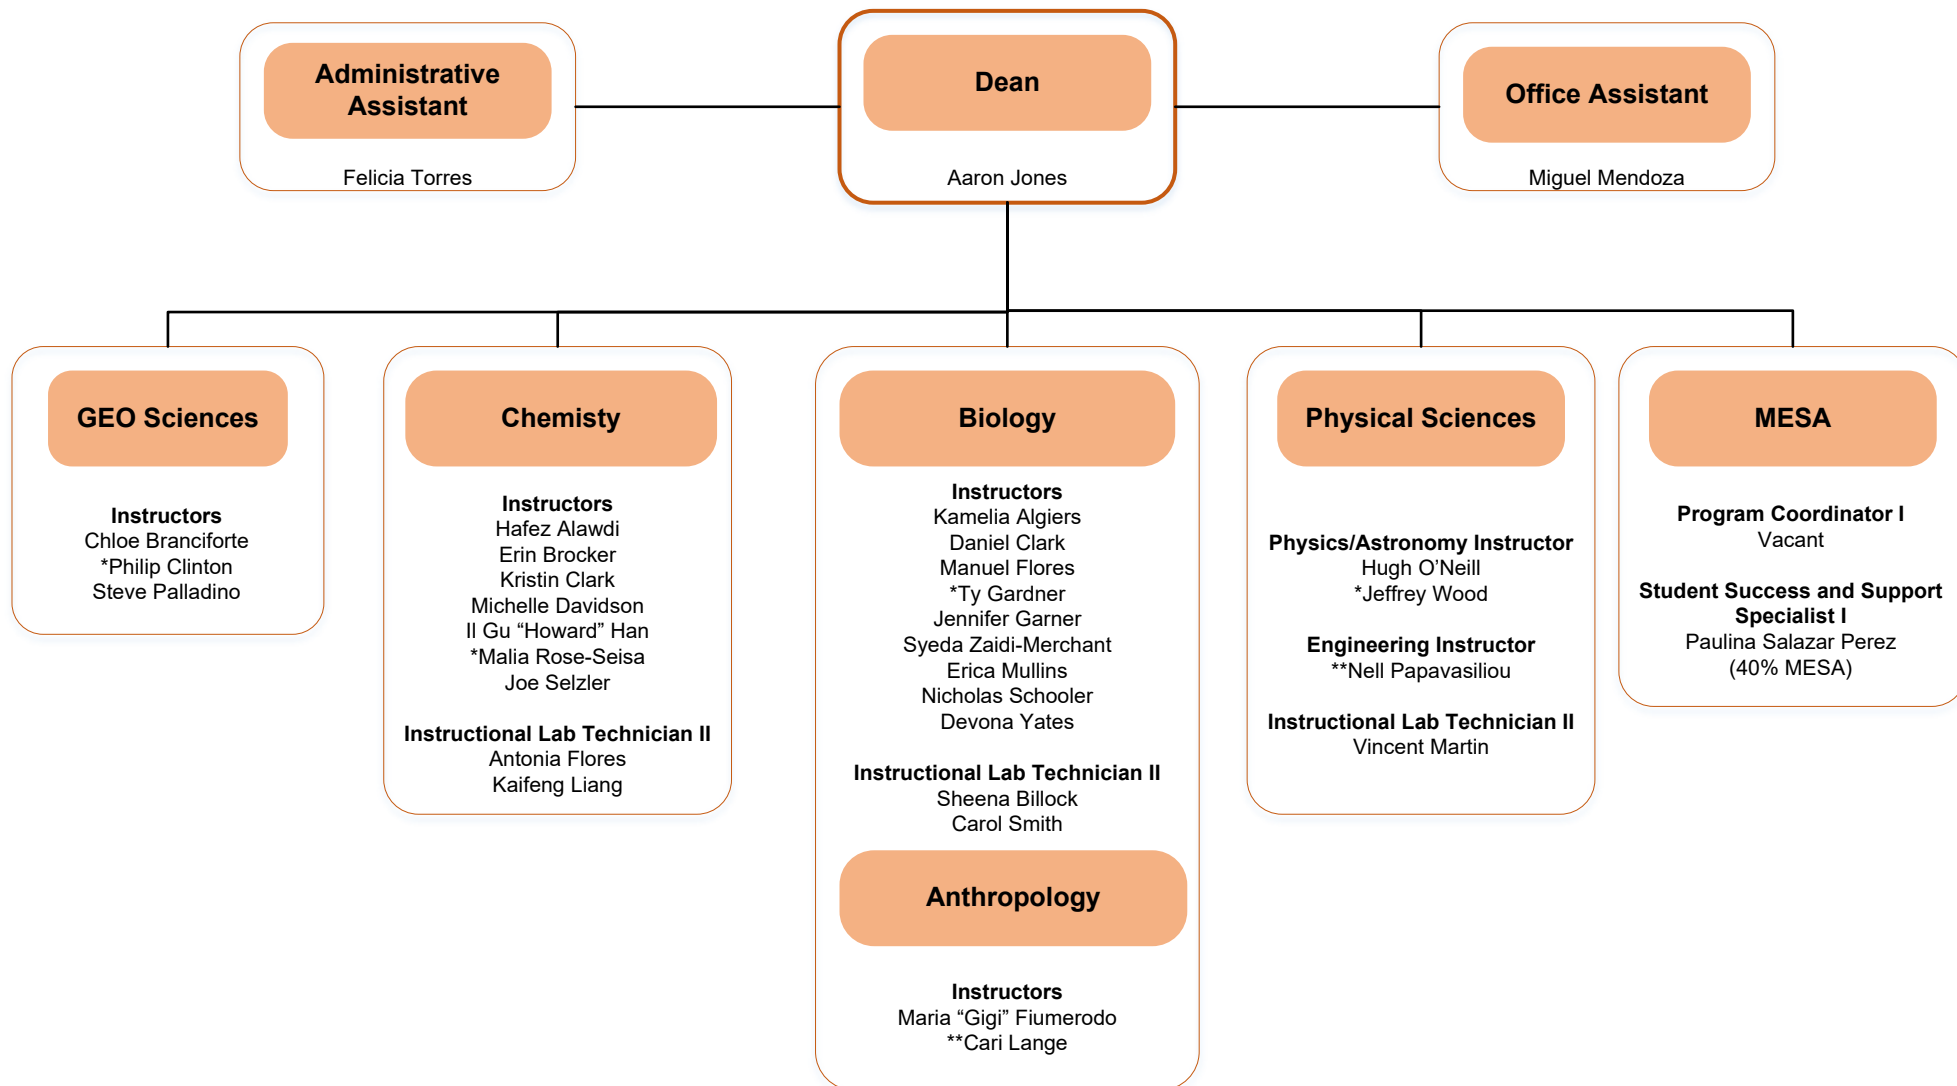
Administrative Assistant

Felicia Torres

Dean

Aaron Jones

Office Assistant

Miguel Mendoza

GEO Sciences

Instructors
Chloe Branciforte
*Philip Clinton
Steve Palladino

Chemisty

Instructors
Hafez Alawdi
Erin Brocker
Kristin Clark
Michelle Davidson
Il Gu “Howard” Han
*Malia Rose-Seisa
Joe Selzler

Instructional Lab Technician II
Antonia Flores
Kaifeng Liang

Biology

Instructors
Kamelia Algiers
Daniel Clark
Manuel Flores
*Ty Gardner
Jennifer Garner
Syeda Zaidi-Merchant
Erica Mullins
Nicholas Schooler
Devona Yates

Instructional Lab Technician II
Sheena Billock
Carol Smith

Anthropology

Instructors
Maria “Gigi” Fiumerodo
**Cari Lange

Physical Sciences

Physics/Astronomy Instructor
Hugh O’Neill
*Jeffrey Wood

Engineering Instructor
**Nell Papavasiliou

Instructional Lab Technician II
Vincent Martin

MESA

Program Coordinator I
Vacant

Student Success and Support Specialist I
Paulina Salazar Perez
(40% MESA)